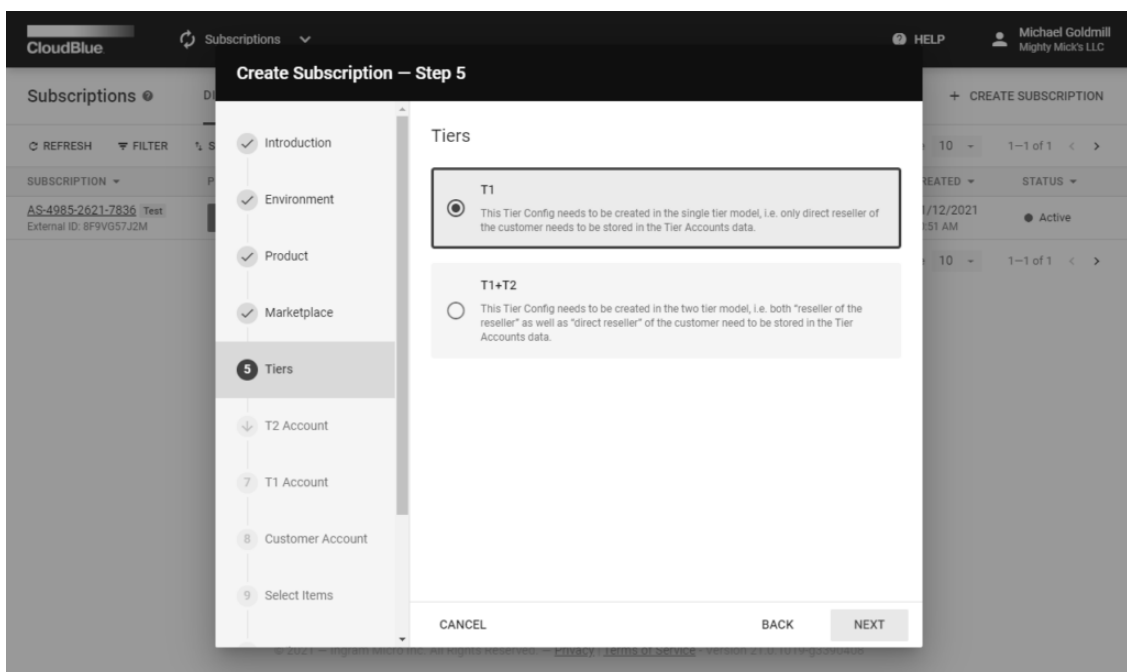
CloudBlue
Subscriptions
HELP
Michael Goldmill
Mighty Mick's LLC

Subscriptions
+ CREATE SUBSCRIPTION
REFRESH
FILTER
10
1–1 of 1
SUBSCRIPTION
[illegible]EATED
STATUS
AS-4985-2621-7836 Test
External ID: 8F9VG57J2M
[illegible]/12/2021
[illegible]51 AM
Active
10
1–1 of 1

Create Subscription — Step 5

Introduction
Environment
Product
Marketplace
5 Tiers
T2 Account
7 T1 Account
8 Customer Account
9 Select Items

Tiers

T1
This Tier Config needs to be created in the single tier model, i.e. only direct reseller of the customer needs to be stored in the Tier Accounts data.

T1+T2
This Tier Config needs to be created in the two tier model, i.e. both "reseller of the reseller" as well as "direct reseller" of the customer need to be stored in the Tier Accounts data.

CANCEL
BACK
NEXT

© 2021 — Ingram Micro Inc. All Rights Reserved. · Privacy | Terms of Service · Version 21.0.1019-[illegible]